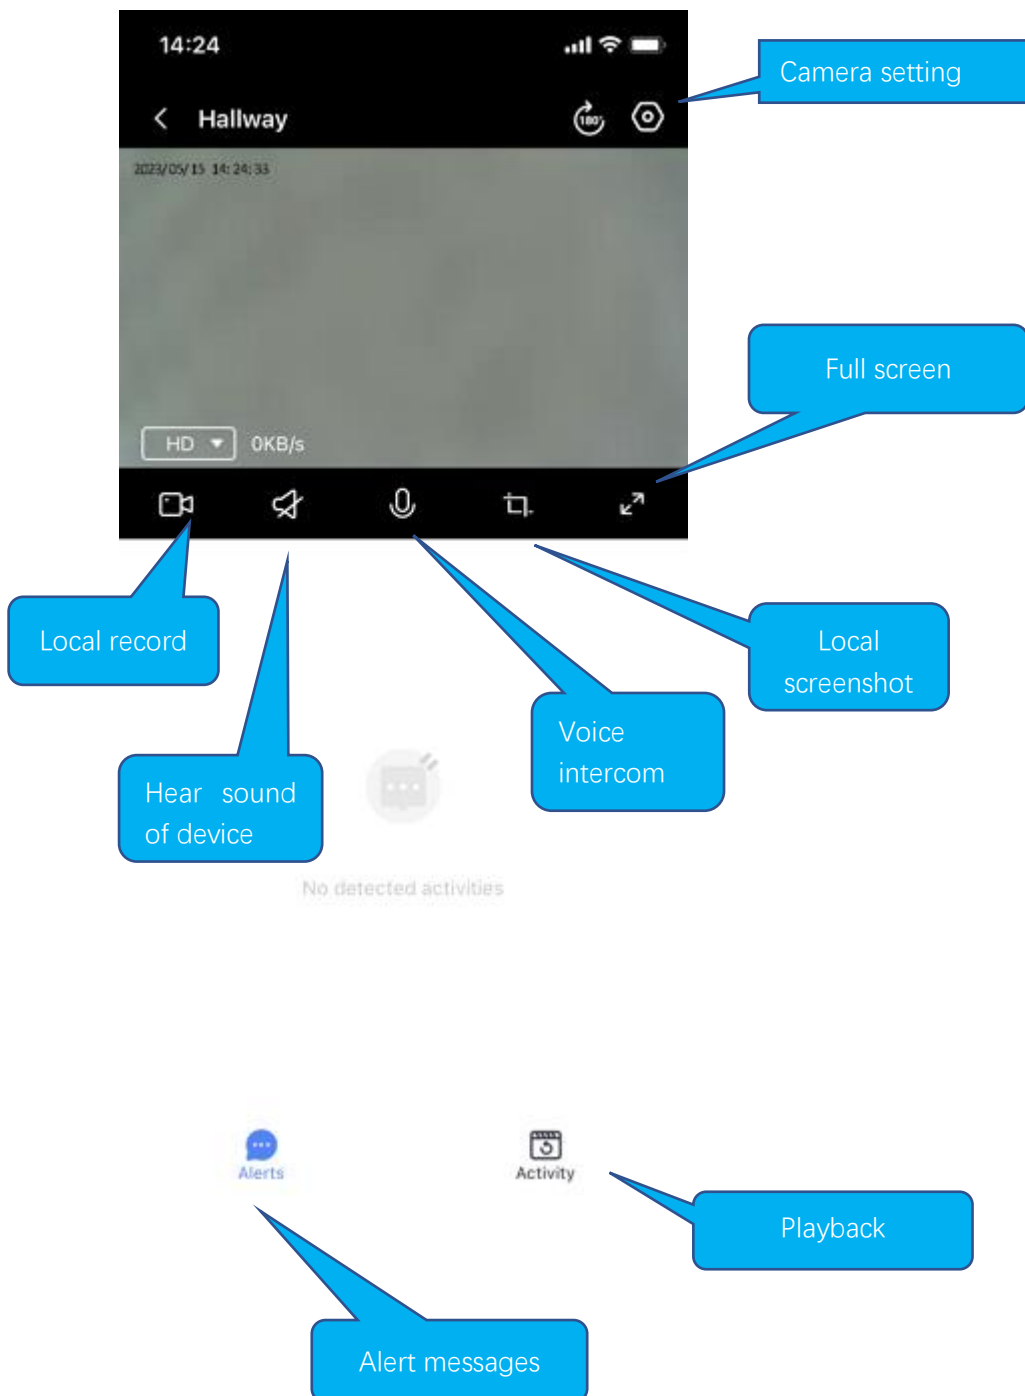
14:24

Hallway

Camera setting

2023/05/15 14:24:33

Full screen

HD

0KB/s

Local record

Local screenshot

Voice intercom

Hear sound of device

No detected activities

Alerts

Activity

Playback

Alert messages